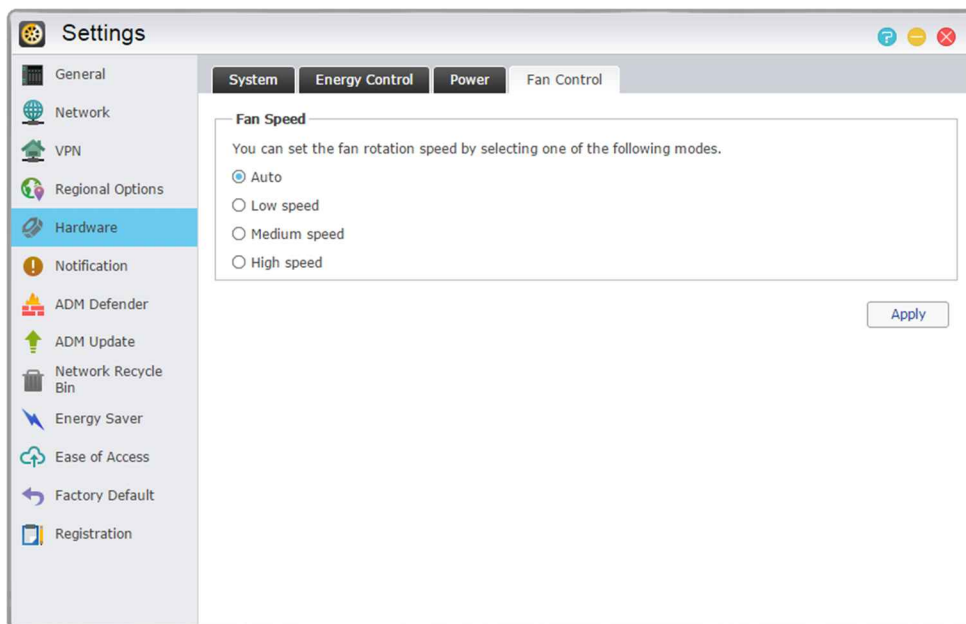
Settings

General
Network
VPN
Regional Options
Hardware
Notification
ADM Defender
ADM Update
Network Recycle Bin
Energy Saver
Ease of Access
Factory Default
Registration

System | Energy Control | Power | Fan Control

Fan Speed

You can set the fan rotation speed by selecting one of the following modes.

Auto
Low speed
Medium speed
High speed

Apply